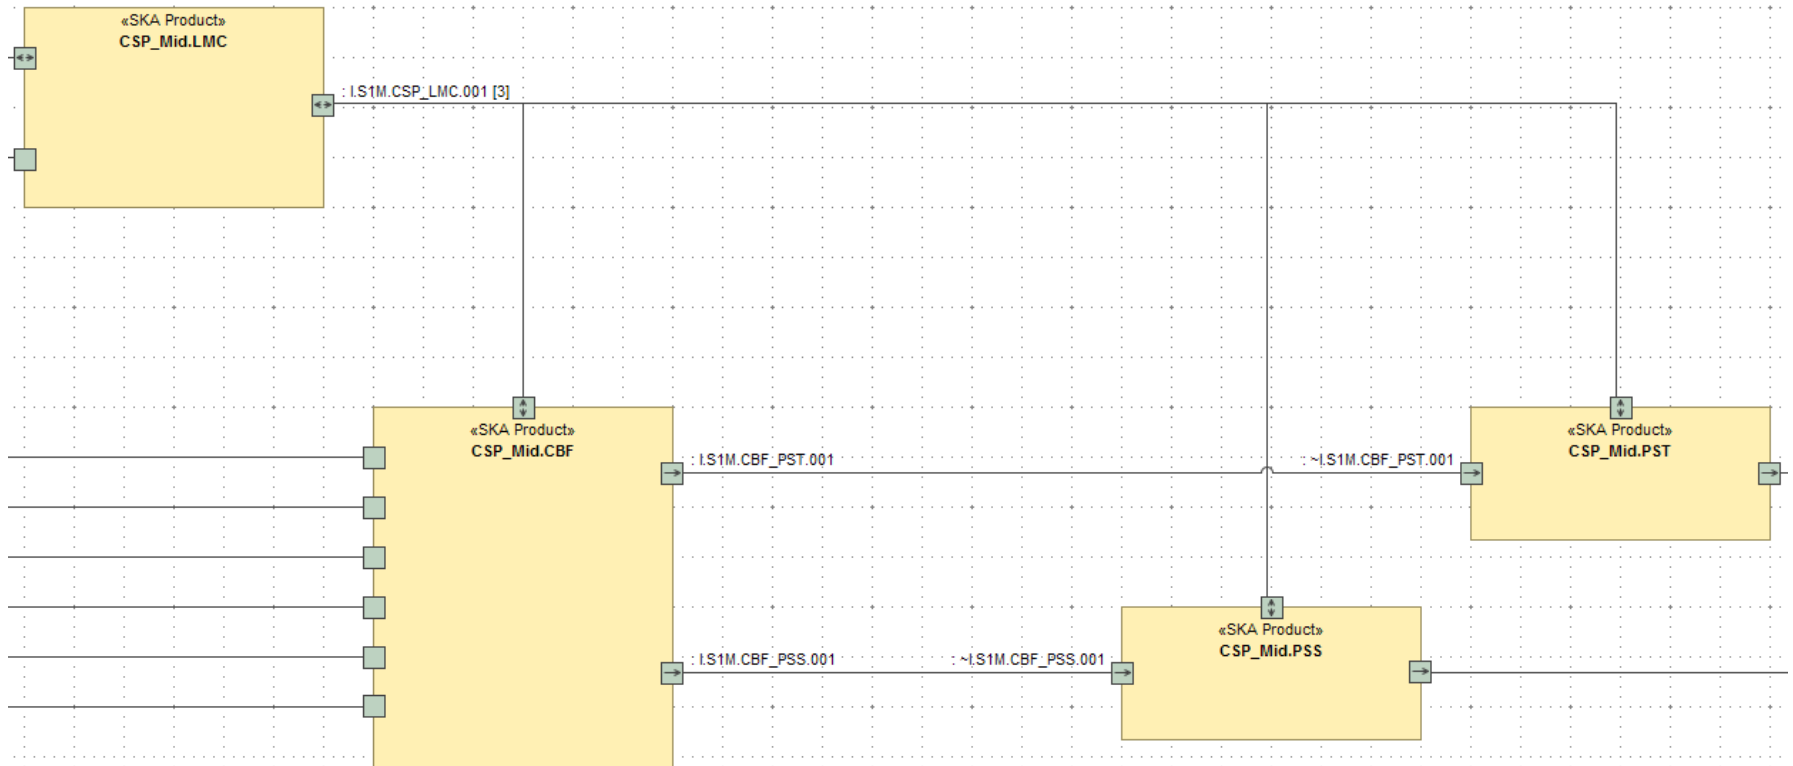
«SKA Product»
CSP_Mid.LMC

: I.S1M.CSP_LMC.001 [3]

«SKA Product»
CSP_Mid.CBF

: I.S1M.CBF_PST.001

: ~I.S1M.CBF_PST.001

«SKA Product»
CSP_Mid.PST

: I.S1M.CBF_PSS.001

: ~I.S1M.CBF_PSS.001

«SKA Product»
CSP_Mid.PSS